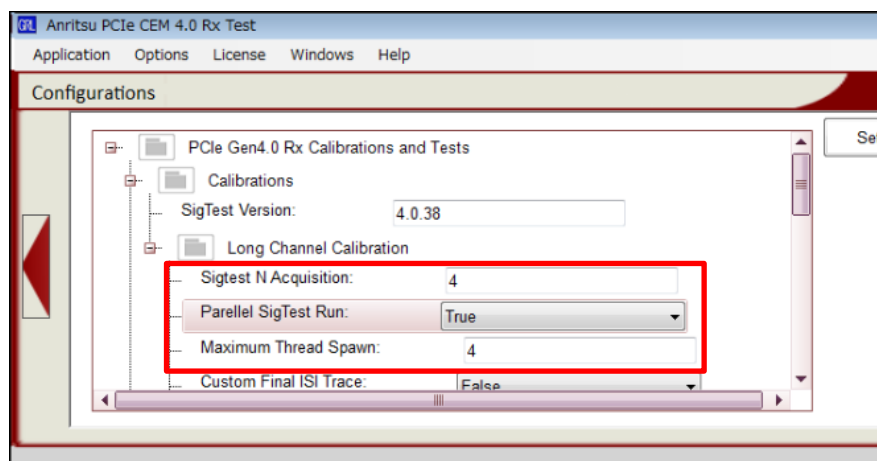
GRL Anritsu PCIe CEM 4.0 Rx Test

Application Options License Windows Help

Configurations

PCIe Gen4.0 Rx Calibrations and Tests

Calibrations

SigTest Version: 4.0.38

Long Channel Calibration

Sigtest N Acquisition: 4

Parellel SigTest Run: True

Maximum Thread Spawn: 4

Custom Final ISI Trace: False

Se